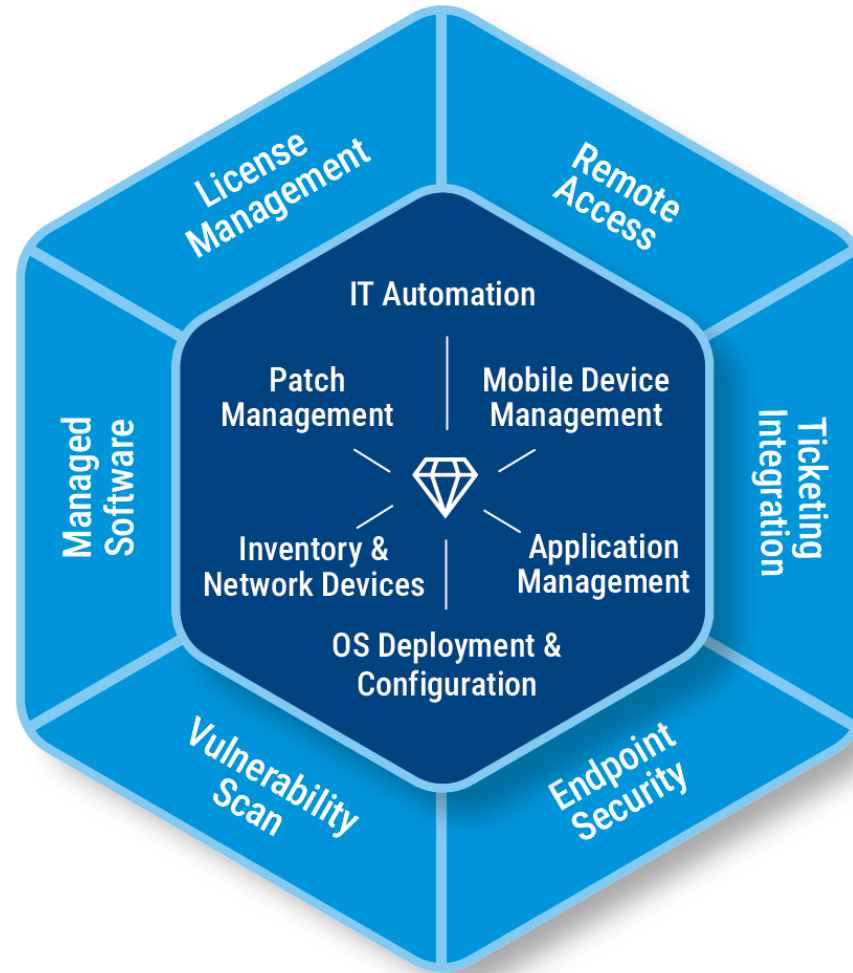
License Management

Remote Access

IT Automation

Patch Management

Mobile Device Management

Managed Software

Ticketing Integration

Inventory & Network Devices

Application Management

OS Deployment & Configuration

Vulnerability Scan

Endpoint Security